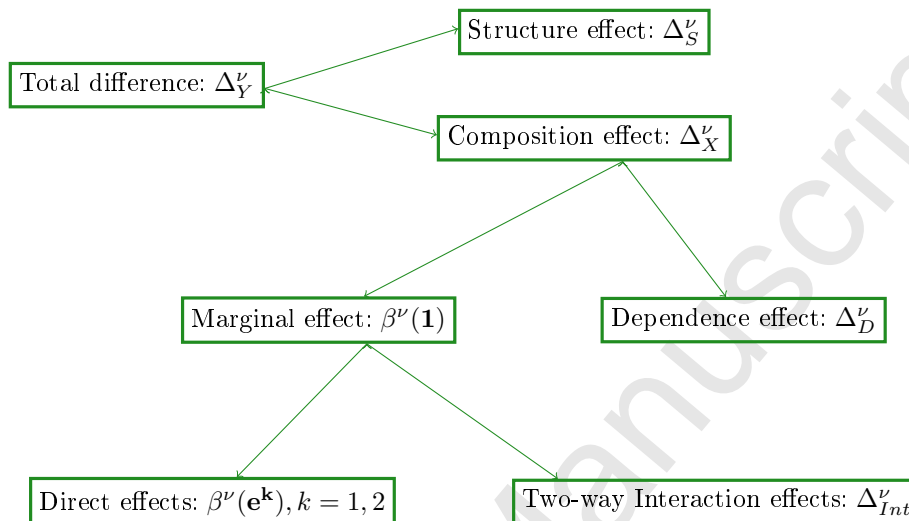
Structure effect: $\Delta_S^\nu$

Total difference: $\Delta_Y^\nu$

Composition effect: $\Delta_X^\nu$

Marginal effect: $\beta^\nu(\mathbf{1})$

Dependence effect: $\Delta_D^\nu$

Direct effects: $\beta^\nu(\mathbf{e^k}), k = 1, 2$

Two-way Interaction effects: $\Delta_{Int}^\nu$

anuscri